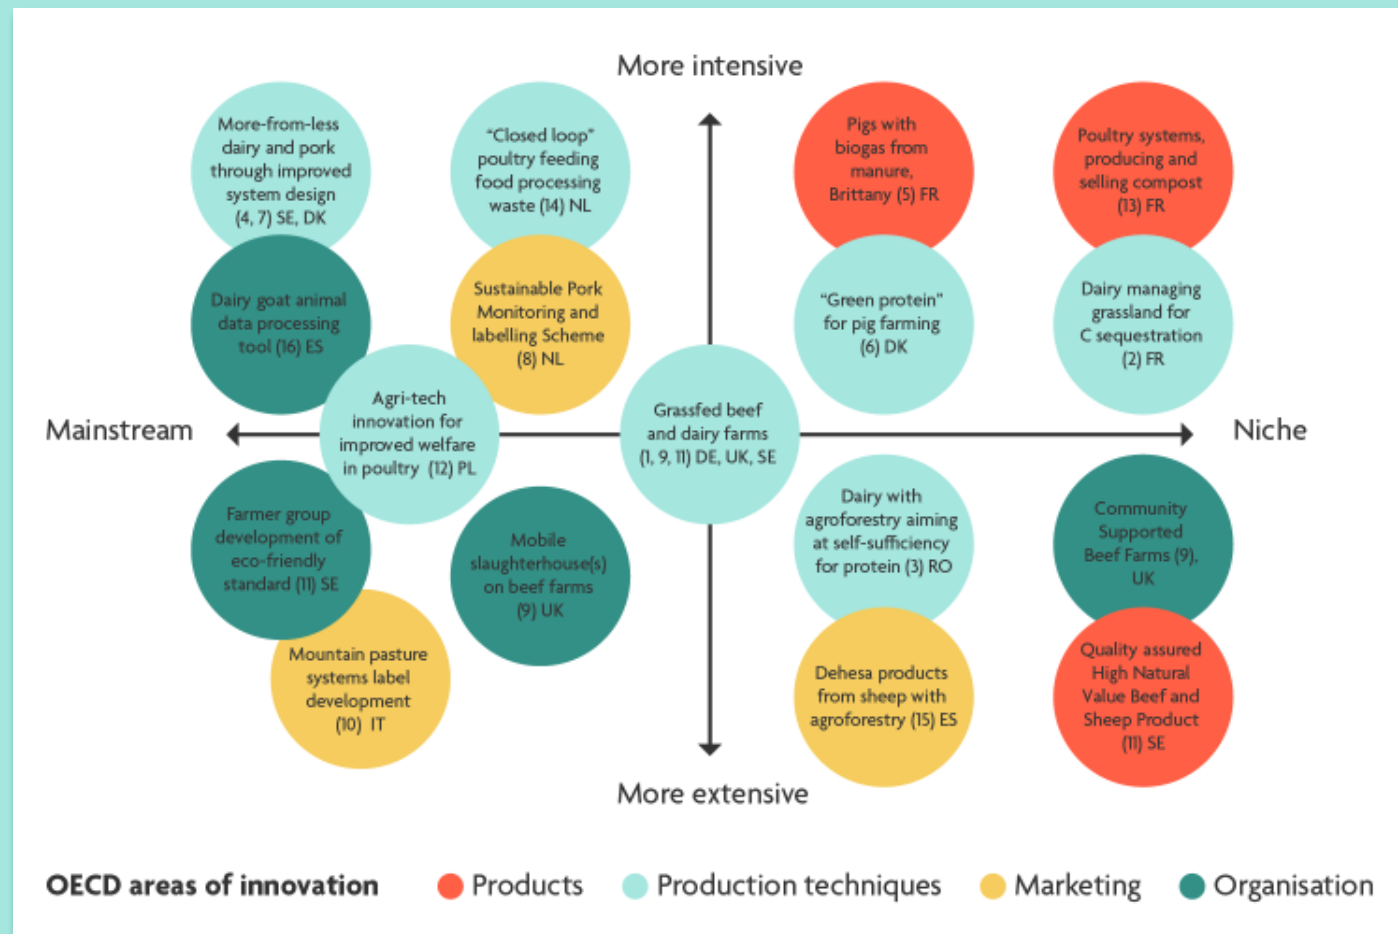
More intensive

More-from-less dairy and pork through improved system design (4, 7) SE, DK

"Closed loop" poultry feeding food processing waste (14) NL

Pigs with biogas from manure, Brittany (5) FR

Poultry systems, producing and selling compost (13) FR

Dairy goat animal data processing tool (16) ES

Sustainable Pork Monitoring and labelling Scheme (8) NL

"Green protein" for pig farming (6) DK

Dairy managing grassland for C sequestration (2) FR

Mainstream

Agri-tech innovation for improved welfare in poultry (12) PL

Grassfed beef and dairy farms (1, 9, 11) DE, UK, SE

Niche

Farmer group development of eco-friendly standard (11) SE

Mobile slaughterhouse(s) on beef farms (9) UK

Dairy with agroforestry aiming at self-sufficiency for protein (3) RO

Community Supported Beef Farms (9), UK

Mountain pasture systems label development (10) IT

Dehesa products from sheep with agroforestry (15) ES

Quality assured High Natural Value Beef and Sheep Product (11) SE

More extensive

OECD areas of innovation Products Production techniques Marketing Organisation